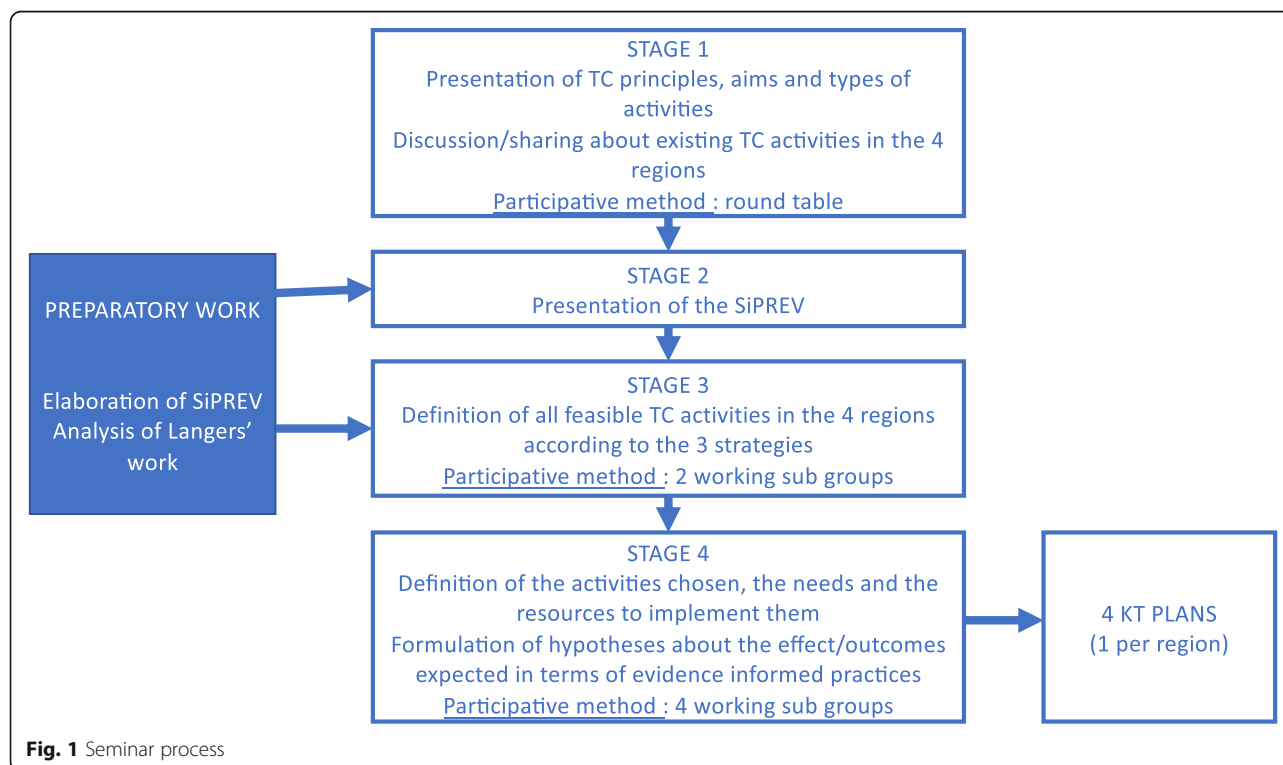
STAGE 1
Presentation of TC principles, aims and types of activities
Discussion/sharing about existing TC activities in the 4 regions
Participative method : round table

PREPARATORY WORK

Elaboration of SiPREV
Analysis of Langers' work

STAGE 2
Presentation of the SiPREV

STAGE 3
Definition of all feasible TC activities in the 4 regions according to the 3 strategies
Participative method : 2 working sub groups

STAGE 4
Definition of the activities chosen, the needs and the resources to implement them
Formulation of hypotheses about the effect/outcomes expected in terms of evidence informed practices
Participative method : 4 working sub groups

4 KT PLANS
(1 per region)

Fig. 1 Seminar process